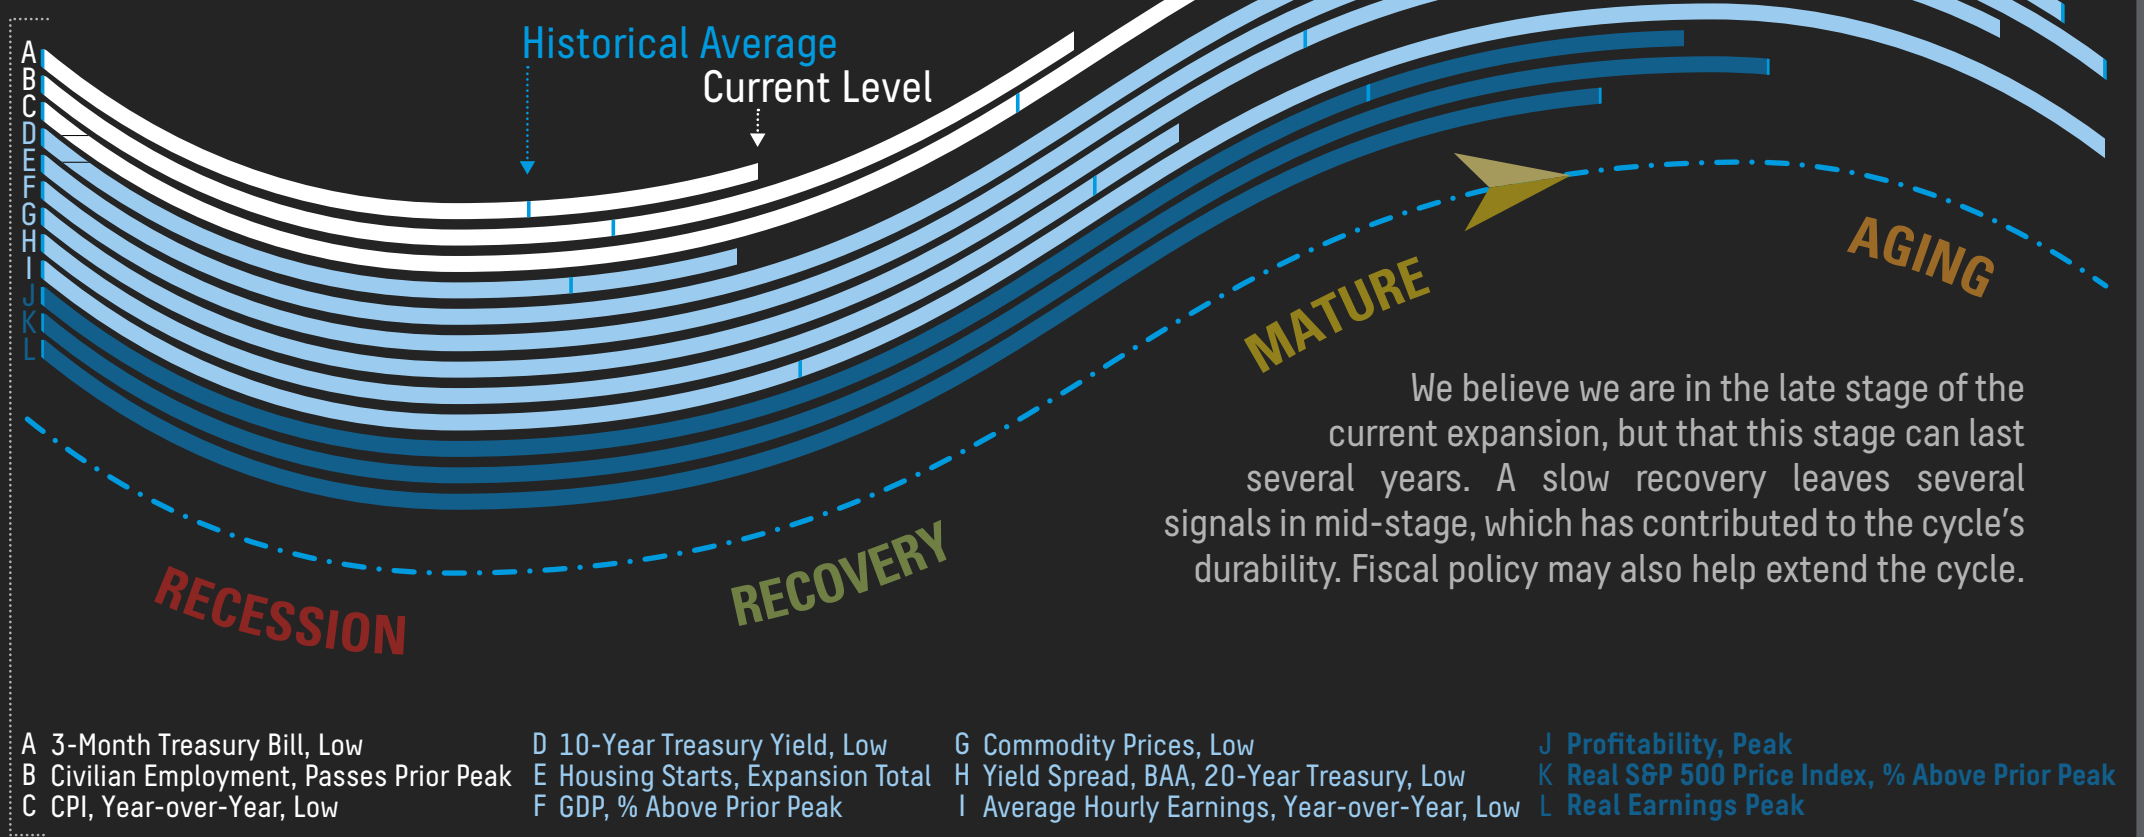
A
B
C
D
E
F
G
H
I
J
K
L

Historical Average

Current Level

MATURE

AGING

RECOVERY

RECESSION

We believe we are in the late stage of the current expansion, but that this stage can last several years. A slow recovery leaves several signals in mid-stage, which has contributed to the cycle's durability. Fiscal policy may also help extend the cycle.

A 3-Month Treasury Bill, Low
B Civilian Employment, Passes Prior Peak
C CPI, Year-over-Year, Low

D 10-Year Treasury Yield, Low
E Housing Starts, Expansion Total
F GDP, % Above Prior Peak

G Commodity Prices, Low
H Yield Spread, BAA, 20-Year Treasury, Low
I Average Hourly Earnings, Year-over-Year, Low

J Profitability, Peak
K Real S&P 500 Price Index, % Above Prior Peak
L Real Earnings Peak